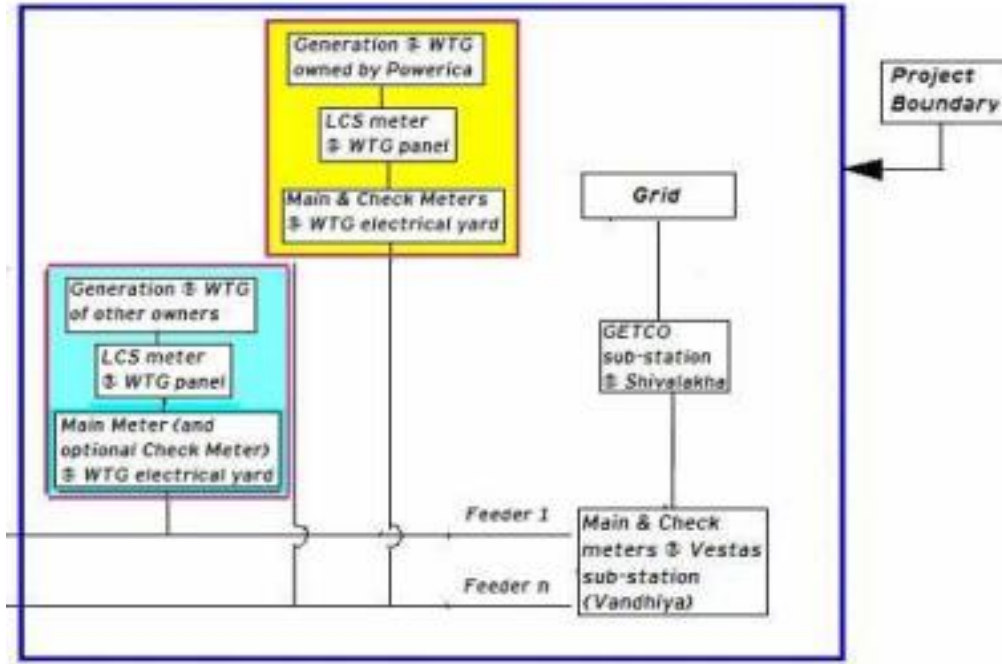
Generation ③ WTG owned by Powerica

LCS meter ③ WTG panel

Main & Check Meters ③ WTG electrical yard

Project Boundary

Grid

Generation ③ WTG of other owners

LCS meter ③ WTG panel

Main Meter (and optional Check Meter) ③ WTG electrical yard

GETCO sub-station ③ Shivalakha

Feeder 1

Feeder n

Main & Check meters ③ Vestas sub-station (Vandhiya)